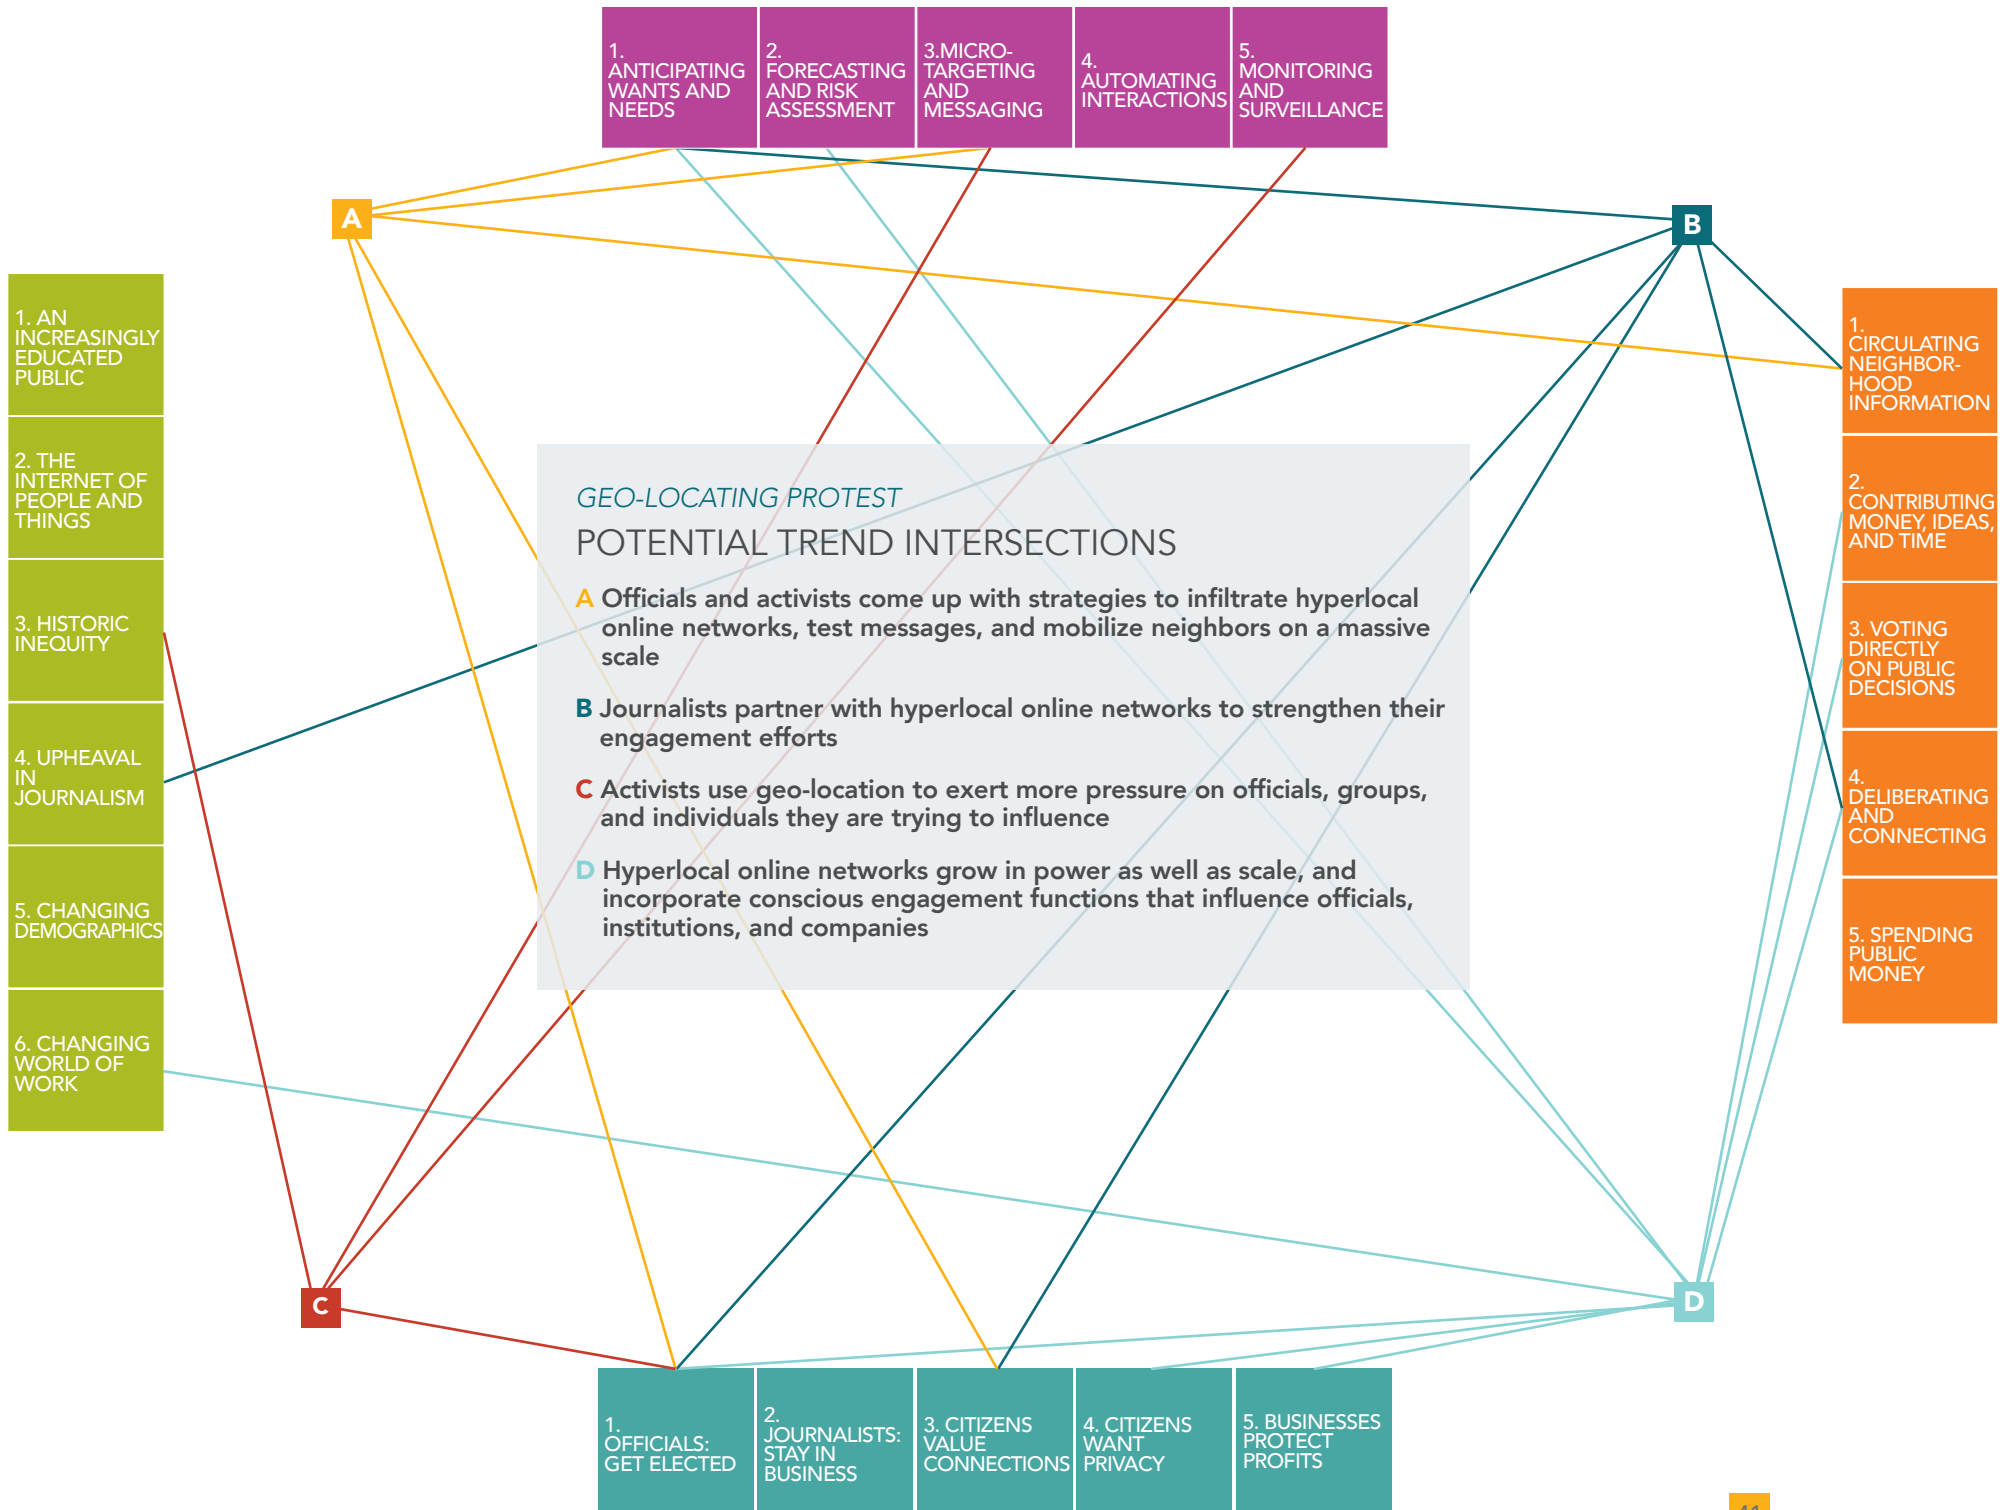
1. ANTICIPATING WANTS AND NEEDS

2. FORECASTING AND RISK ASSESSMENT

3.MICRO-TARGETING AND MESSAGING

4. AUTOMATING INTERACTIONS

5. MONITORING AND SURVEILLANCE

A

B

1. AN INCREASINGLY EDUCATED PUBLIC

2. THE INTERNET OF PEOPLE AND THINGS

3. HISTORIC INEQUITY

4. UPHEAVAL IN JOURNALISM

5. CHANGING DEMOGRAPHICS

6. CHANGING WORLD OF WORK

1. CIRCULATING NEIGHBOR-HOOD INFORMATION

2. CONTRIBUTING MONEY, IDEAS, AND TIME

3. VOTING DIRECTLY ON PUBLIC DECISIONS

4. DELIBERATING AND CONNECTING

5. SPENDING PUBLIC MONEY

GEO-LOCATING PROTEST

POTENTIAL TREND INTERSECTIONS

A Officials and activists come up with strategies to infiltrate hyperlocal online networks, test messages, and mobilize neighbors on a massive scale

B Journalists partner with hyperlocal online networks to strengthen their engagement efforts

C Activists use geo-location to exert more pressure on officials, groups, and individuals they are trying to influence

D Hyperlocal online networks grow in power as well as scale, and incorporate conscious engagement functions that influence officials, institutions, and companies

C

D

1. OFFICIALS: GET ELECTED

2. JOURNALISTS: STAY IN BUSINESS

3. CITIZENS VALUE CONNECTIONS

4. CITIZENS WANT PRIVACY

5. BUSINESSES PROTECT PROFITS

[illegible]